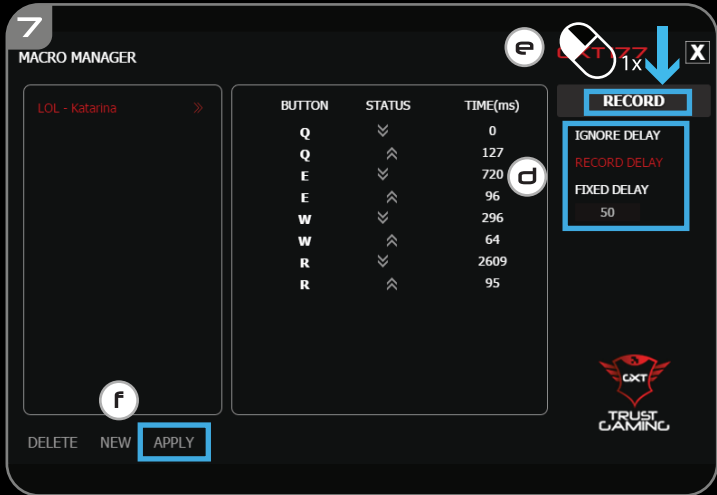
7

MACRO MANAGER

e

GXT 177

1x

X

LOL - Katarina »

| BUTTON | STATUS | TIME(ms) |
|---|---|---|
| Q | ︾ | 0 |
| Q | ︽ | 127 |
| E | ︾ | 720 |
| E | ︽ | 96 |
| W | ︾ | 296 |
| W | ︽ | 64 |
| R | ︾ | 2609 |
| R | ︽ | 95 |

d

RECORD

IGNORE DELAY

RECORD DELAY

FIXED DELAY

50

f

DELETE NEW APPLY

GXT

TRUST GAMING